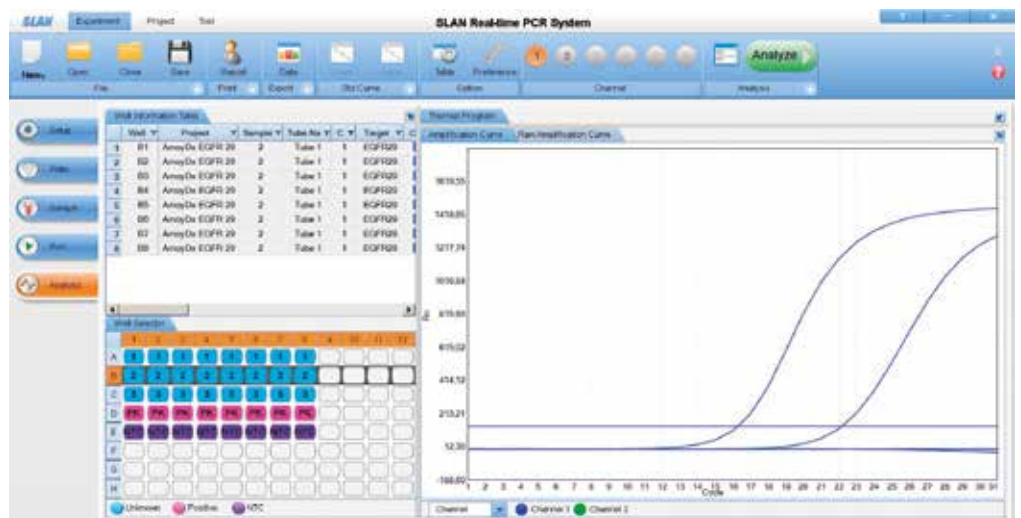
SLAN Experiment Project Tool

SLAN Real-time PCR System

New Open Close Save Report Data Table Preference Analyze

File Print Export Std Curve Option Channel Analysis

Setup

Probe

Sample

Run

Analysis

Well Information Table

| Well | Project | Sample | Tube No | C | Target |
|---|---|---|---|---|---|
| B1 | AmoyDx EGFR 29 | 2 | Tube 1 | 1 | EGFR29 |
| B2 | AmoyDx EGFR 29 | 2 | Tube 1 | 1 | EGFR29 |
| B3 | AmoyDx EGFR 29 | 2 | Tube 1 | 1 | EGFR29 |
| B4 | AmoyDx EGFR 29 | 2 | Tube 1 | 1 | EGFR29 |
| B5 | AmoyDx EGFR 29 | 2 | Tube 1 | 1 | EGFR29 |
| B6 | AmoyDx EGFR 29 | 2 | Tube 1 | 1 | EGFR29 |
| B7 | AmoyDx EGFR 29 | 2 | Tube 1 | 1 | EGFR29 |
| B8 | AmoyDx EGFR 29 | 2 | Tube 1 | 1 | EGFR29 |

Well Selector

1 2 3 4 5 6 7 8 9 10 11 12

A B C D E F G H

PK PK PK PK PK PK PK PK

NTC NTC NTC NTC NTC NTC NTC NTC

Unknown Positive NTC

Thermal Program

Amplification Curve Raw Amplification Curve

1619.55
1418.65
1217.74
1016.84
815.93
615.02
414.12
213.21
12.30
-188.61

1 2 3 4 5 6 7 8 9 10 11 12 13 14 15 16 17 18 19 20 21 22 23 24 25 26 27 28 29 30 31

Cycle

Channel Channel 1 Channel 2